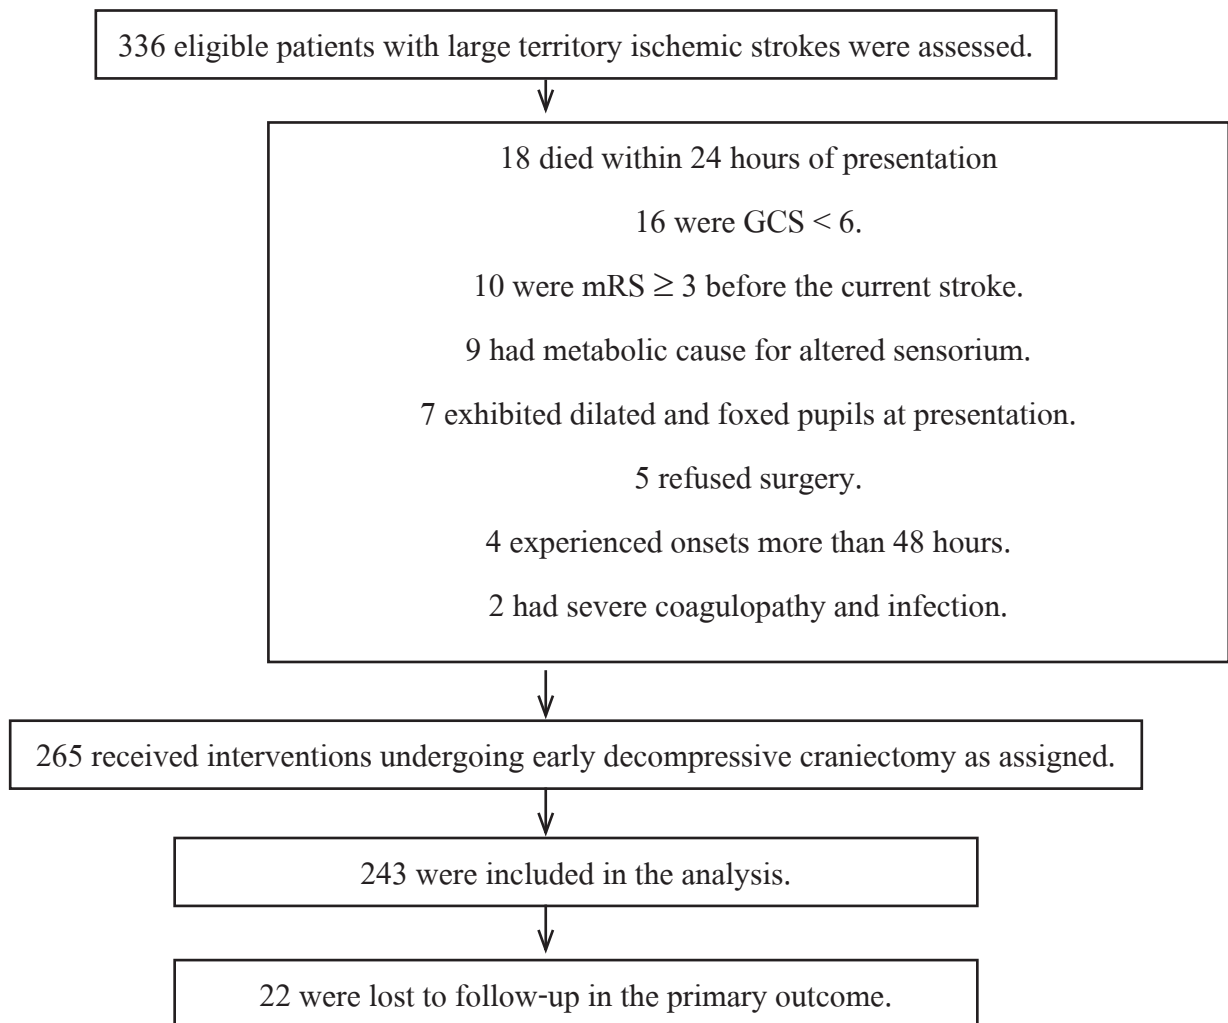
336 eligible patients with large territory ischemic strokes were assessed.

18 died within 24 hours of presentation

16 were GCS < 6.

10 were mRS $\geq$ 3 before the current stroke.

9 had metabolic cause for altered sensorium.

7 exhibited dilated and foxed pupils at presentation.

5 refused surgery.

4 experienced onsets more than 48 hours.

2 had severe coagulopathy and infection.

265 received interventions undergoing early decompressive craniectomy as assigned.

243 were included in the analysis.

22 were lost to follow-up in the primary outcome.